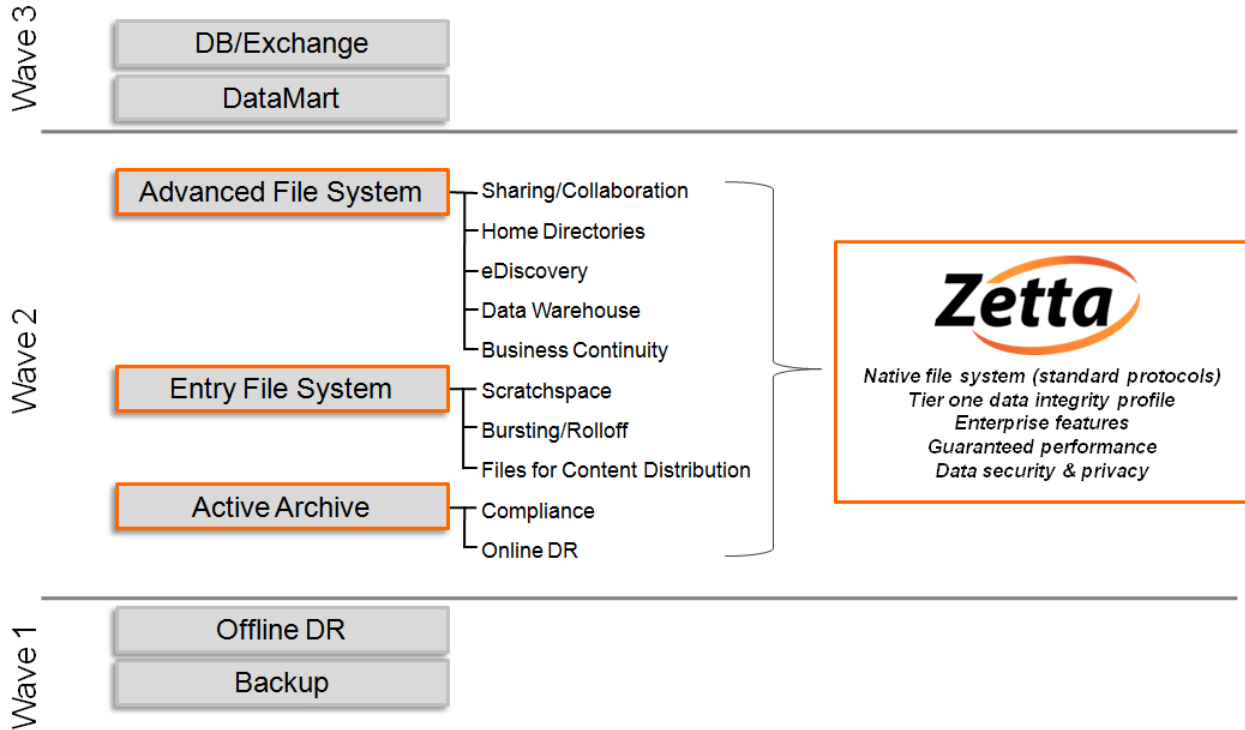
Wave 3

DB/Exchange

DataMart

Wave 2

Advanced File System

Sharing/Collaboration

Home Directories

eDiscovery

Data Warehouse

Business Continuity

Entry File System

Scratchspace

Bursting/Rolloff

Files for Content Distribution

Active Archive

Compliance

Online DR

Zetta

Native file system (standard protocols)
Tier one data integrity profile
Enterprise features
Guaranteed performance
Data security & privacy

Wave 1

Offline DR

Backup